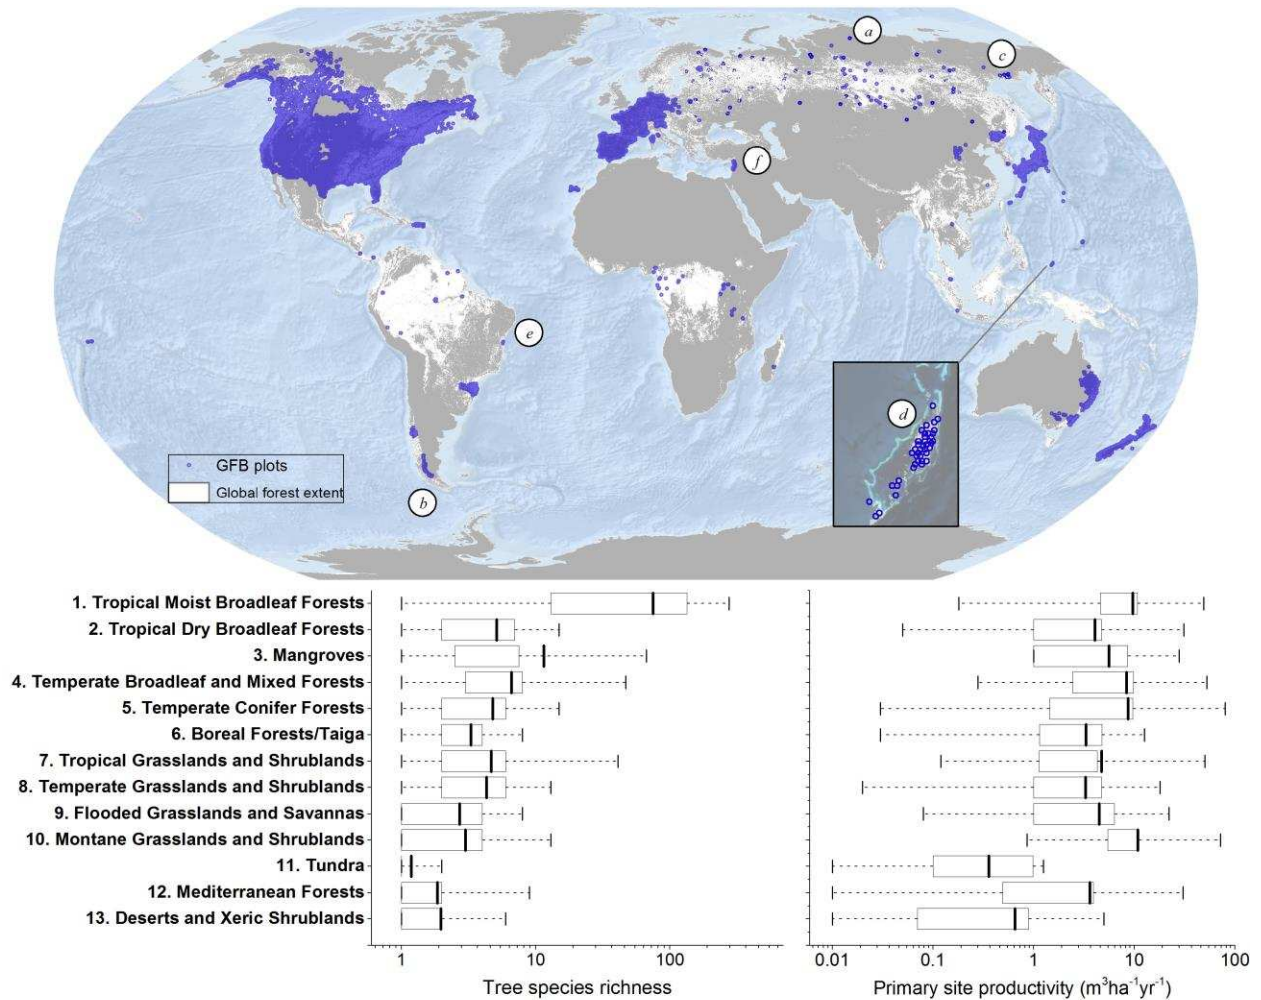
a

c

f

e

d

GFB plots

Global forest extent

b

1. Tropical Moist Broadleaf Forests
2. Tropical Dry Broadleaf Forests
3. Mangroves
4. Temperate Broadleaf and Mixed Forests
5. Temperate Conifer Forests
6. Boreal Forests/Taiga
7. Tropical Grasslands and Shrublands
8. Temperate Grasslands and Shrublands
9. Flooded Grasslands and Savannas
10. Montane Grasslands and Shrublands
11. Tundra
12. Mediterranean Forests
13. Deserts and Xeric Shrublands

1 10 100

Tree species richness

0.01 0.1 1 10 100

Primary site productivity (m$^3$ha$^{-1}$yr$^{-1}$)